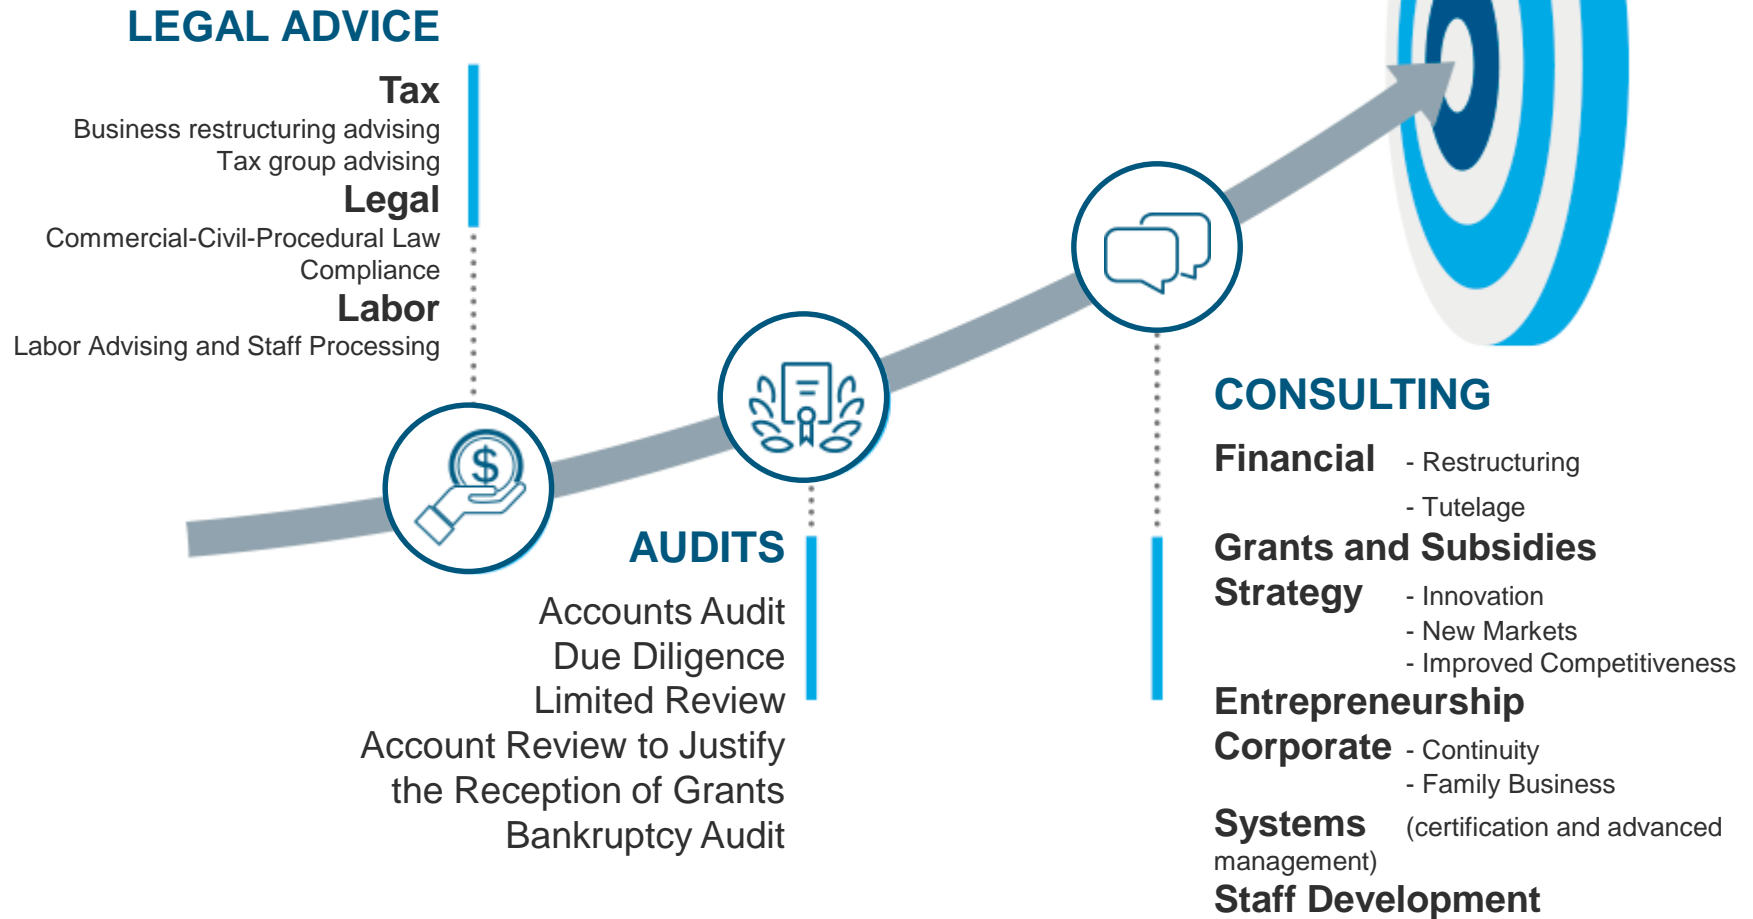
LEGAL ADVICE

Tax
Business restructuring advising
Tax group advising

Legal
Commercial-Civil-Procedural Law
Compliance

Labor
Labor Advising and Staff Processing

AUDITS

Accounts Audit
Due Diligence
Limited Review
Account Review to Justify the Reception of Grants
Bankruptcy Audit

CONSULTING

Financial - Restructuring
- Tutelage

Grants and Subsidies

Strategy - Innovation
- New Markets
- Improved Competitiveness

Entrepreneurship

Corporate - Continuity
- Family Business

Systems (certification and advanced management)

Staff Development